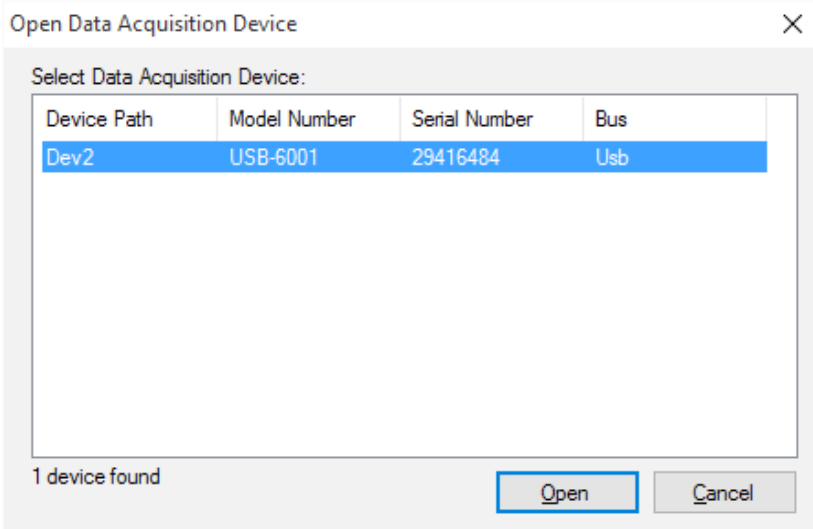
Open Data Acquisition Device

×

Select Data Acquisition Device:

| Device Path | Model Number | Serial Number | Bus |
|---|---|---|---|
| Dev2 | USB-6001 | 29416484 | Usb |

1 device found

Open

Cancel